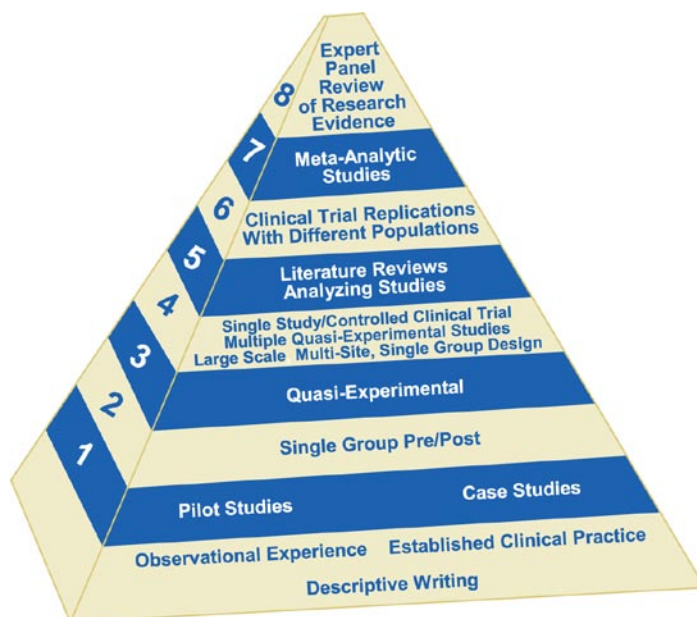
8
Expert Panel Review of Research Evidence

7
Meta-Analytic Studies

6
Clinical Trial Replications With Different Populations

5
Literature Reviews Analyzing Studies

4
Single Study/Controlled Clinical Trial
Multiple Quasi-Experimental Studies
Large Scale Multi-Site, Single Group Design

3
Quasi-Experimental

2
Single Group Pre/Post

1
Pilot Studies Case Studies

Observational Experience Established Clinical Practice
Descriptive Writing